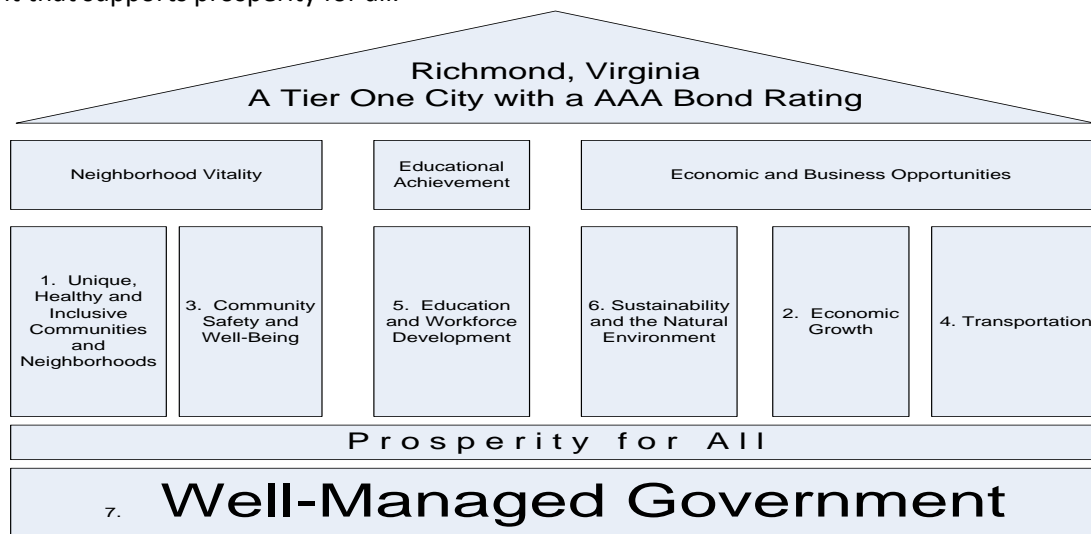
t that supports prosperity for all.

Richmond, Virginia
A Tier One City with a AAA Bond Rating

Neighborhood Vitality

Educational Achievement

Economic and Business Opportunities

1. Unique, Healthy and Inclusive Communities and Neighborhoods

3. Community Safety and Well-Being

5. Education and Workforce Development

6. Sustainability and the Natural Environment

2. Economic Growth

4. Transportation

Prosperity for All

7. Well-Managed Government